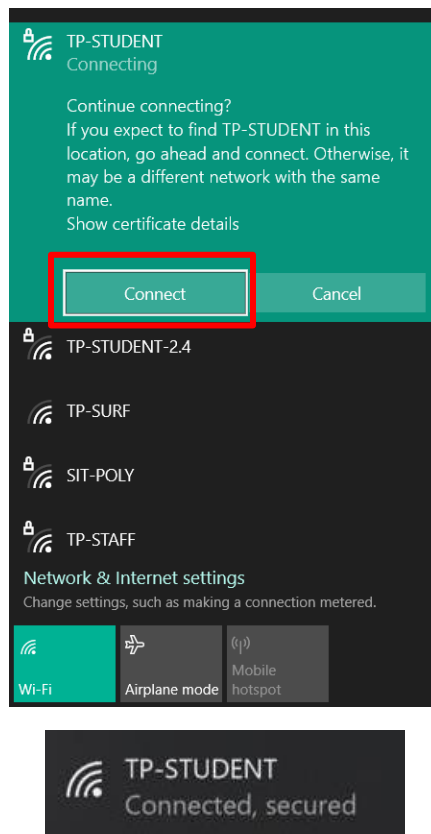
TP-STUDENT
Connecting

Continue connecting?
If you expect to find TP-STUDENT in this location, go ahead and connect. Otherwise, it may be a different network with the same name.
Show certificate details

Connect

Cancel

TP-STUDENT-2.4

TP-SURF

SIT-POLY

TP-STAFF

Network & Internet settings
Change settings, such as making a connection metered.

Wi-Fi

Airplane mode

Mobile hotspot

TP-STUDENT
Connected, secured